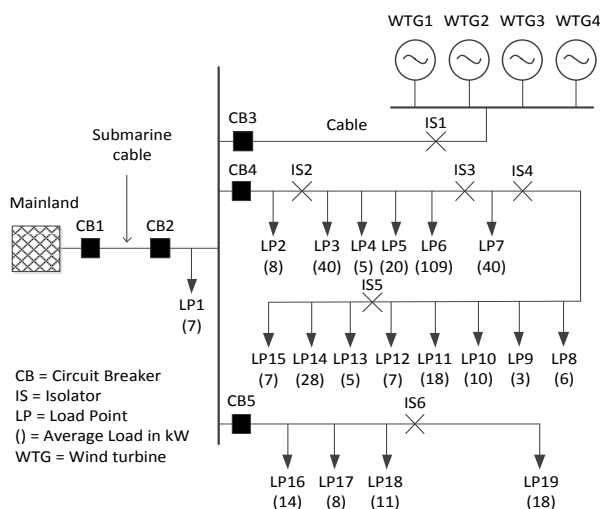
WTG1 WTG2 WTG3 WTG4

CB3

Cable

IS1

Submarine cable

CB4

IS2

IS3

IS4

Mainland

CB1

CB2

LP2 (8)

LP3 (40)

LP4 (5)

LP5 (20)

LP6 (109)

LP7 (40)

LP1 (7)

IS5

LP15 (7)

LP14 (28)

LP13 (5)

LP12 (7)

LP11 (18)

LP10 (10)

LP9 (3)

LP8 (6)

CB = Circuit Breaker
IS = Isolator
LP = Load Point
() = Average Load in kW
WTG = Wind turbine

CB5

IS6

LP16 (14)

LP17 (8)

LP18 (11)

LP19 (18)